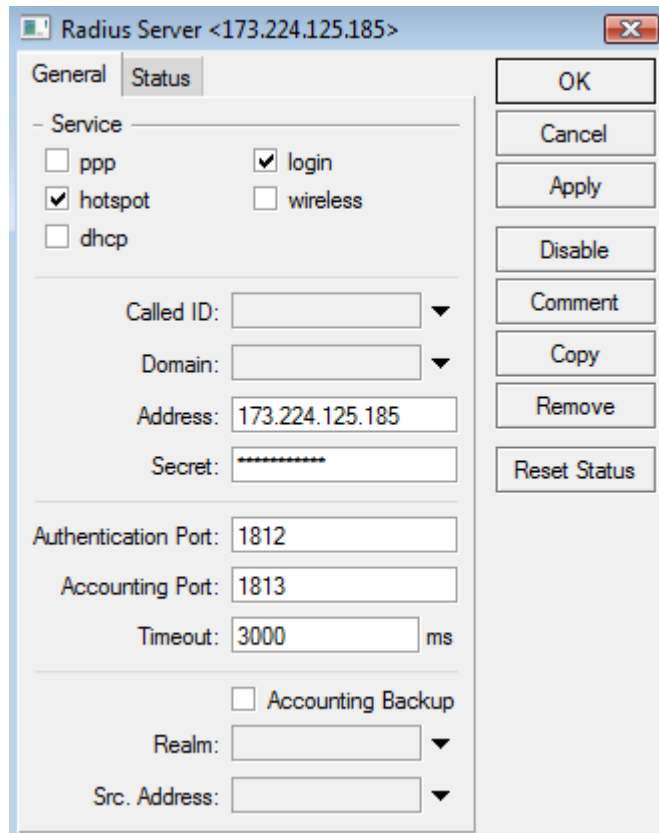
Radius Server <173.224.125.185>

General Status

Service

ppp
login
hotspot
wireless
dhcp

Called ID:

Domain:

Address: 173.224.125.185

Secret: ************

Authentication Port: 1812

Accounting Port: 1813

Timeout: 3000 ms

Accounting Backup

Realm:

Src. Address:

OK
Cancel
Apply
Disable
Comment
Copy
Remove
Reset Status